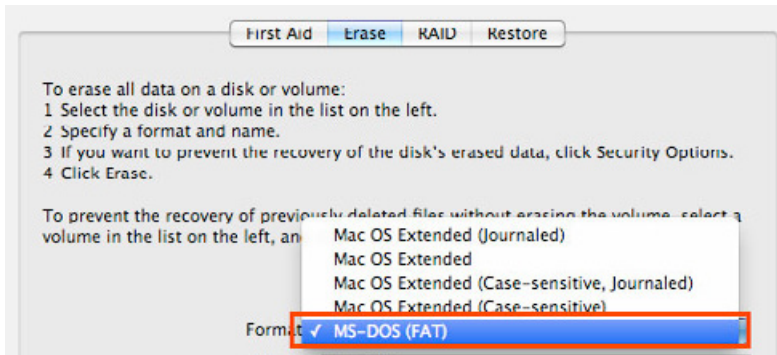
First Aid Erase RAID Restore

To erase all data on a disk or volume:
1 Select the disk or volume in the list on the left.
2 Specify a format and name.
3 If you want to prevent the recovery of the disk's erased data, click Security Options.
4 Click Erase.

To prevent the recovery of previously deleted files without erasing the volume, select a volume in the list on the left, an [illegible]

Mac OS Extended (Journaled)
Mac OS Extended
Mac OS Extended (Case-sensitive, Journaled)
Mac OS Extended (Case-sensitive)
Format ✓ MS-DOS (FAT)